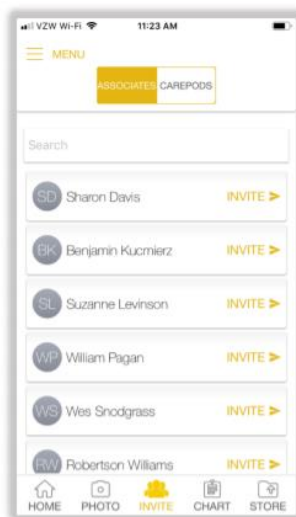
VZW Wi-Fi 11:23 AM

MENU

ASSOCIATES CAREPODS

Search

SD Sharon Davis INVITE >

BK Benjamin Kucmierz INVITE >

SL Suzanne Levinson INVITE >

WP William Pagan INVITE >

WS Wes Snodgrass INVITE >

RW Robertson Williams INVITE >

HOME PHOTO INVITE CHART STORE